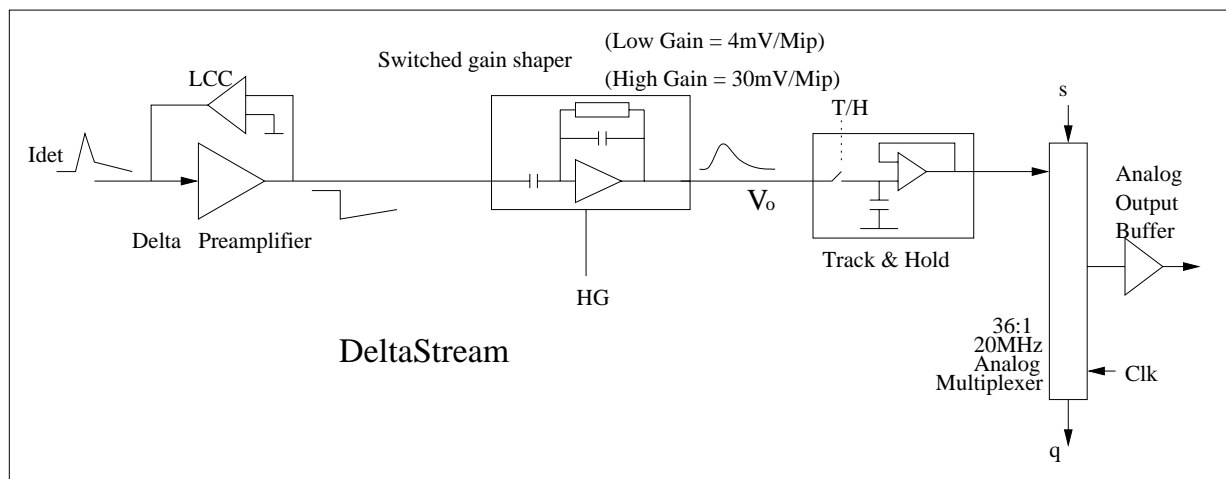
Switched gain shaper

(Low Gain = 4mV/Mip)

(High Gain = 30mV/Mip)

LCC

Idet

Delta Preamplifier

HG

$V_o$

T/H

Track & Hold

s

Analog Output Buffer

36:1 20MHz Analog Multiplexer

Clk

q

DeltaStream